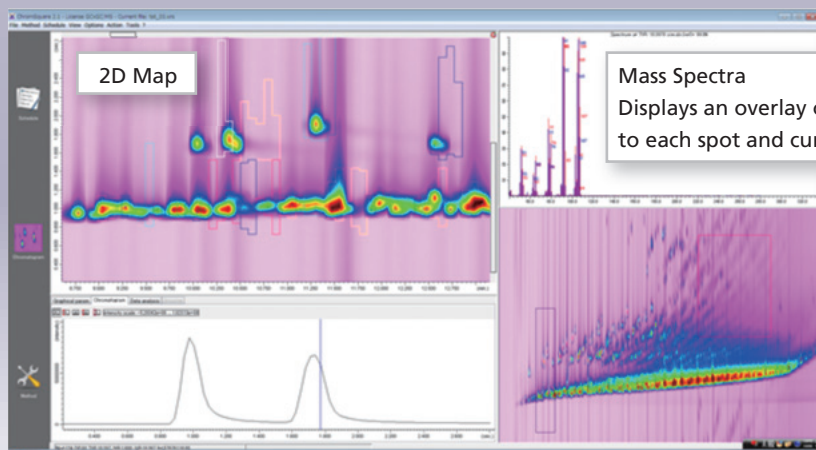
2D Map

Mass Spectra
Displays an overlay o
to each spot and cur

ChromSquare 2.1 - License [ID:6]C:HS - Current File: txt_02.cms

File Method Schedule View Options Action Tools ?

Graphical params Chromatogram Data analysis

Method